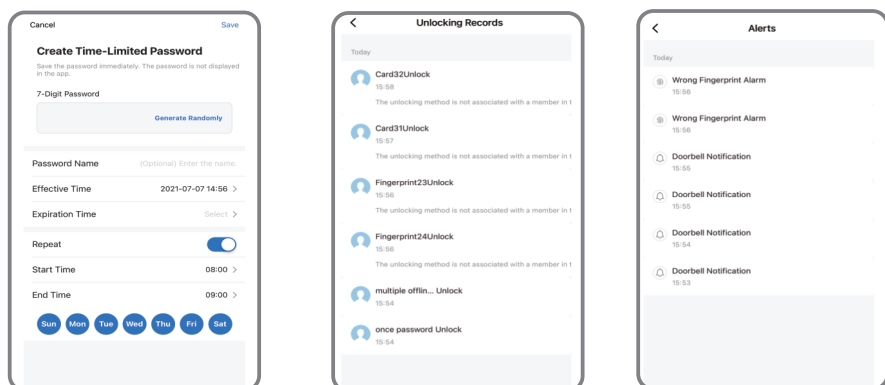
Cancel Save

Create Time-Limited Password

Save the password immediately. The password is not displayed in the app.

7-Digit Password

Generate Randomly

Password Name (Optional) Enter the name.

Effective Time 2021-07-07 14:56 >

Expiration Time Select >

Repeat

Start Time 08:00 >

End Time 09:00 >

Sun Mon Tue Wed Thu Fri Sat

<

Unlocking Records

Today

Card32Unlock
15:58
The unlocking method is not associated with a member in t

Card31Unlock
15:57
The unlocking method is not associated with a member in t

Fingerprint23Unlock
15:56
The unlocking method is not associated with a member in t

Fingerprint24Unlock
15:56
The unlocking method is not associated with a member in t

multiple offlin... Unlock
15:54

once password Unlock
15:54

<

Alerts

Today

Wrong Fingerprint Alarm
15:56

Wrong Fingerprint Alarm
15:56

Doorbell Notification
15:55

Doorbell Notification
15:55

Doorbell Notification
15:54

Doorbell Notification
15:53